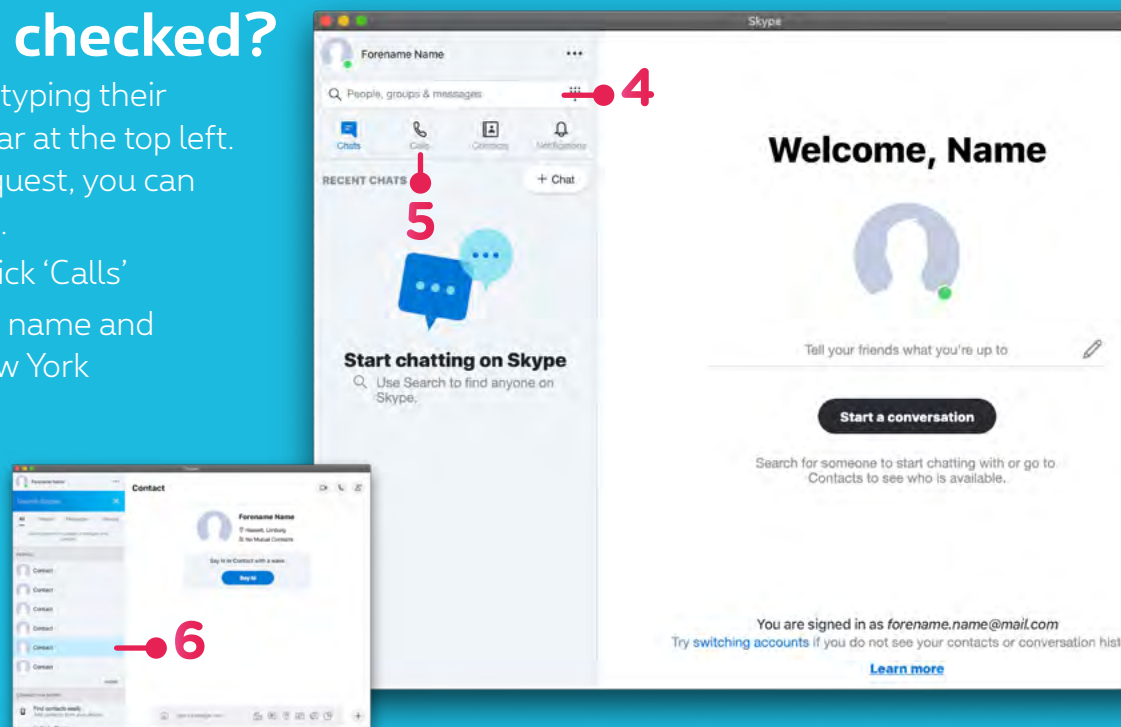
checked?

typing their
ar at the top left.
quest, you can
.
ick 'Calls'
name and
w York

Skype

Forename Name

People, groups & messages

4

Chats Calls Contacts Notifications

RECENT CHATS

+ Chat

5

Start chatting on Skype

Use Search to find anyone on Skype.

Welcome, Name

Tell your friends what you're up to

Start a conversation

Search for someone to start chatting with or go to Contacts to see who is available.

You are signed in as forename.name@mail.com

Try switching accounts if you do not see your contacts or conversation hist

Learn more

Contact

Forename Name

Say hi to Contact with a wave.

Say hi

Contact
Contact
Contact
Contact
Contact
Contact

6

Find contacts easily